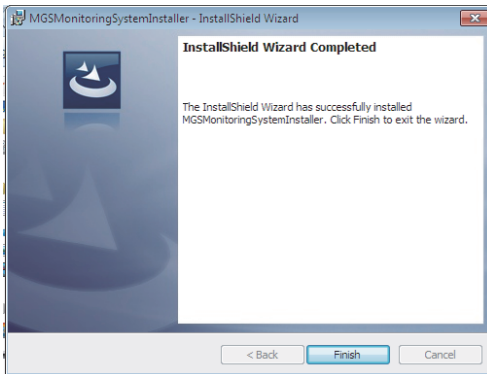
MGSMonitoringSystemInstaller - InstallShield Wizard

InstallShield Wizard Completed

The InstallShield Wizard has successfully installed MGSMonitoringSystemInstaller. Click Finish to exit the wizard.

< Back
Finish
Cancel